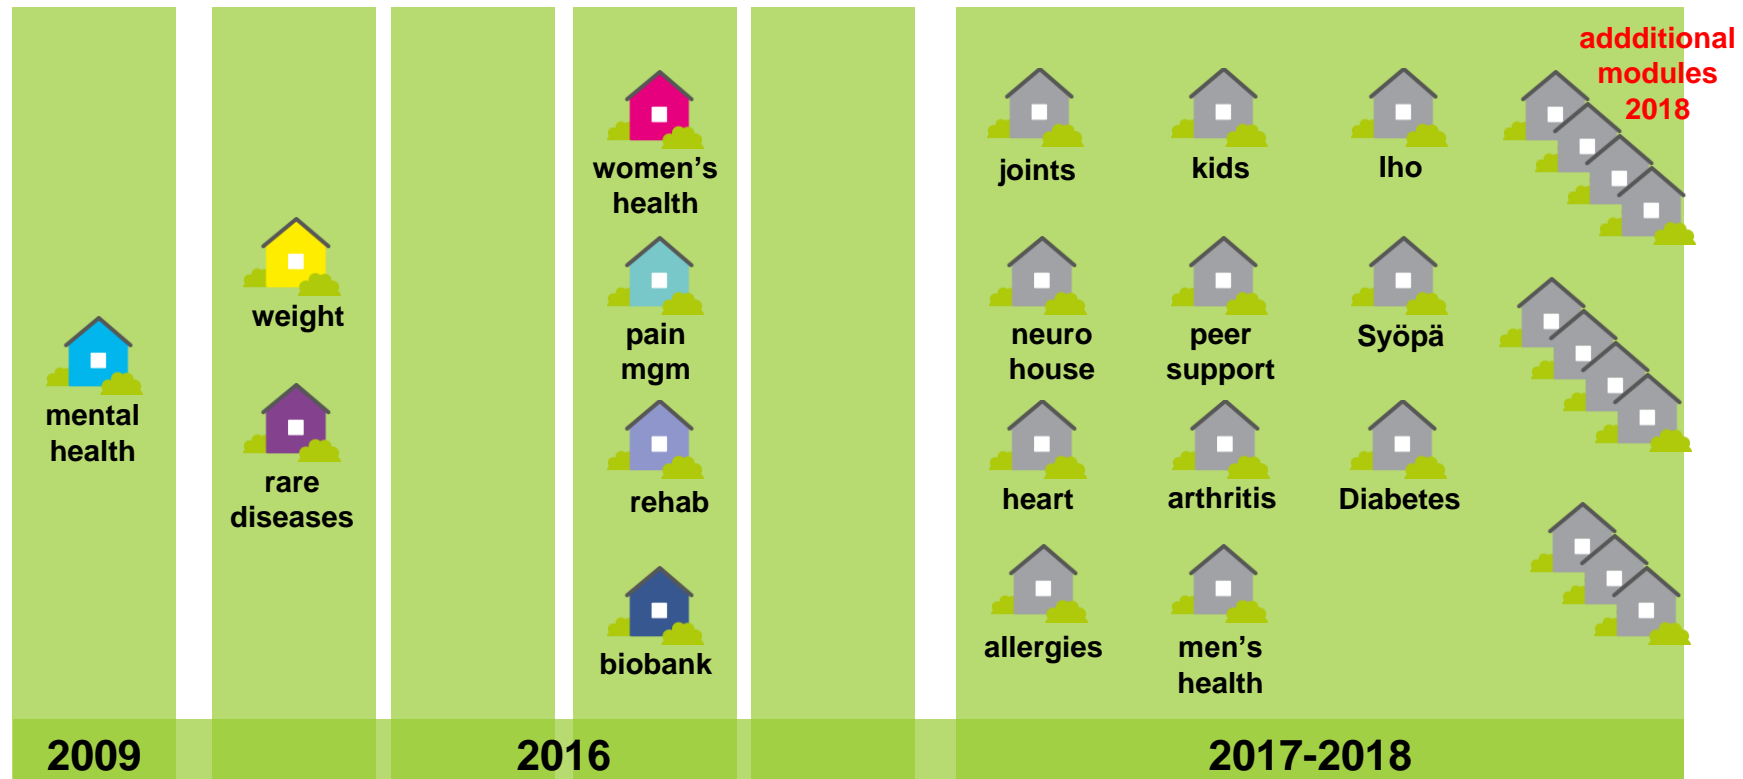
mental health

weight

rare diseases

women's health

pain mgm

rehab

biobank

joints

kids

Iho

neuro house

peer support

Syöpä

heart

arthritis

Diabetes

allergies

men's health

addditional modules 2018

2009

2016

2017-2018